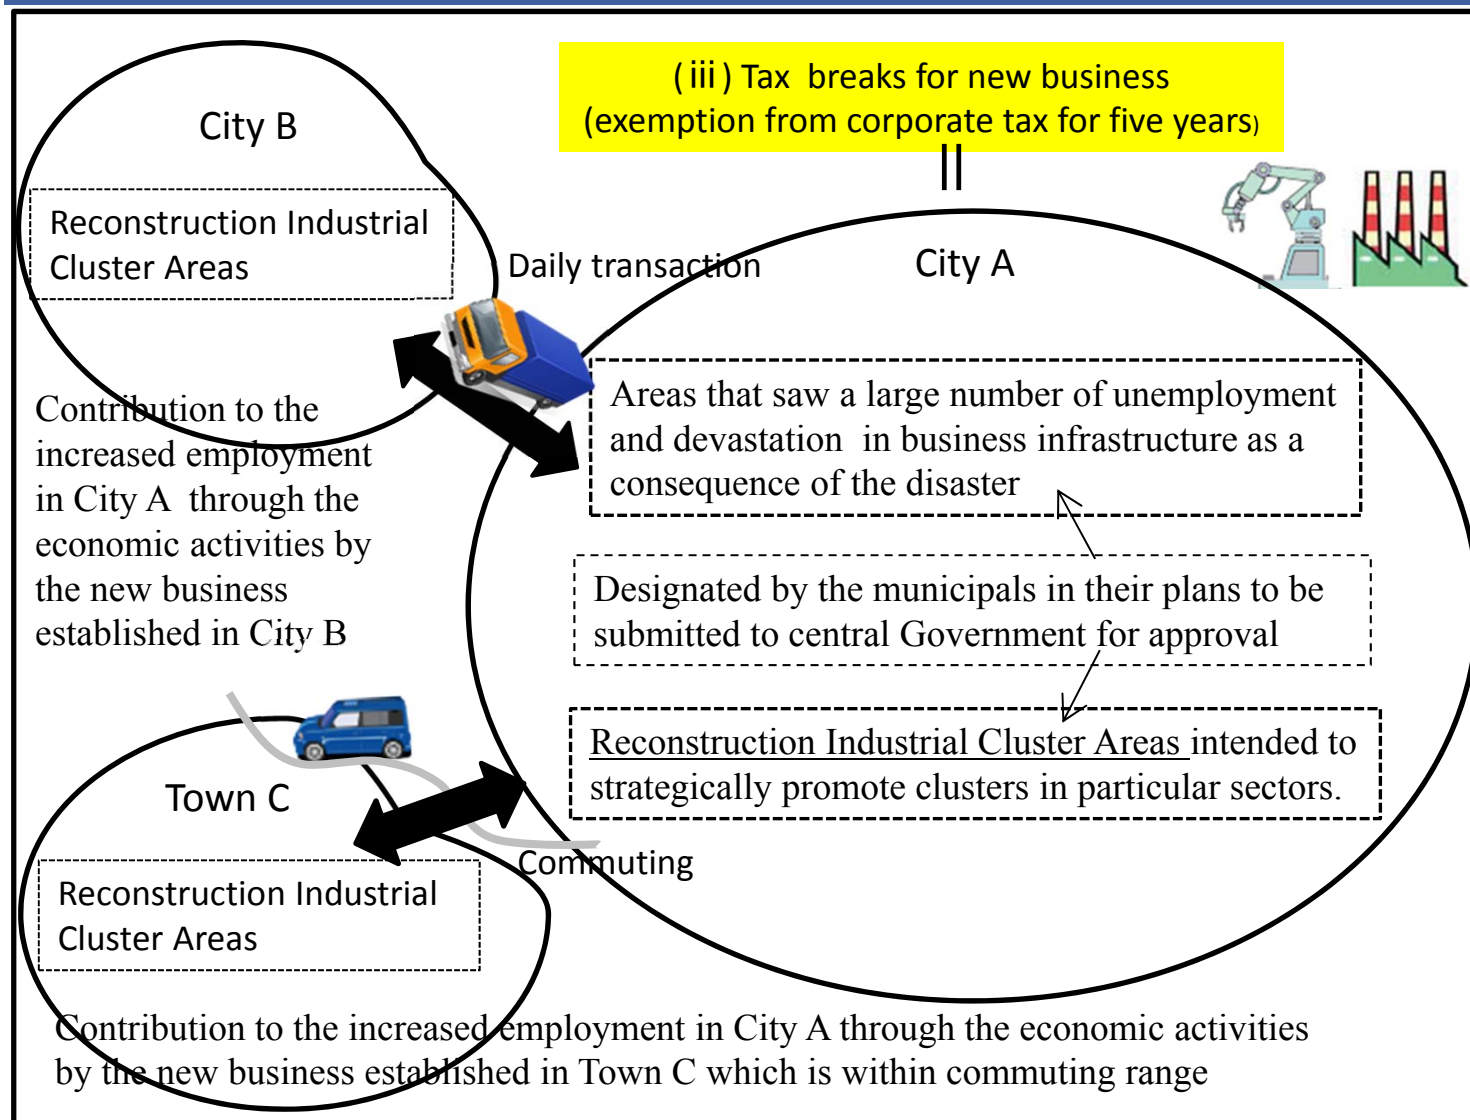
(iii) Tax breaks for new business
(exemption from corporate tax for five years)

City B

Reconstruction Industrial Cluster Areas

Daily transaction

City A

Contribution to the increased employment in City A through the economic activities by the new business established in City B

Areas that saw a large number of unemployment and devastation in business infrastructure as a consequence of the disaster

Designated by the municipals in their plans to be submitted to central Government for approval

Reconstruction Industrial Cluster Areas intended to strategically promote clusters in particular sectors.

Town C

Reconstruction Industrial Cluster Areas

Commuting

Contribution to the increased employment in City A through the economic activities by the new business established in Town C which is within commuting range